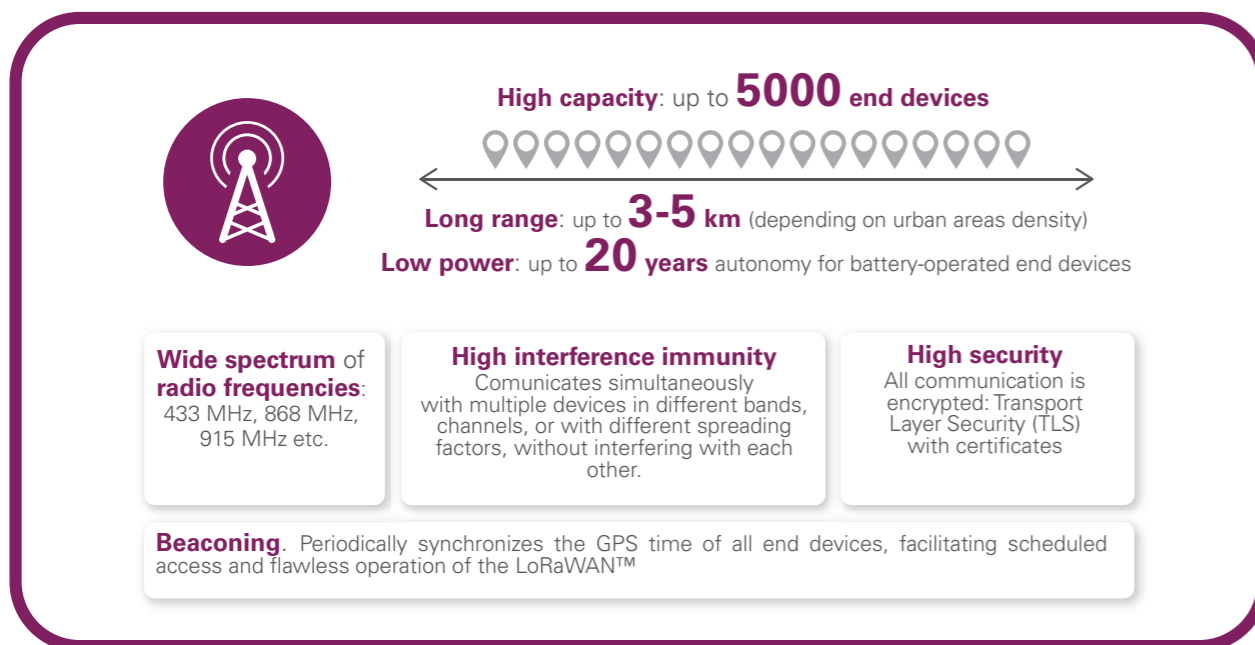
High capacity: up to 5000 end devices

Long range: up to 3-5 km (depending on urban areas density)

Low power: up to 20 years autonomy for battery-operated end devices

Wide spectrum of radio frequencies: 433 MHz, 868 MHz, 915 MHz etc.

High interference immunity
Comunicates simultaneously with multiple devices in different bands, channels, or with different spreading factors, without interfering with each other.

High security
All communication is encrypted: Transport Layer Security (TLS) with certificates

Beaconing. Periodically synchronizes the GPS time of all end devices, facilitating scheduled access and flawless operation of the LoRaWAN™